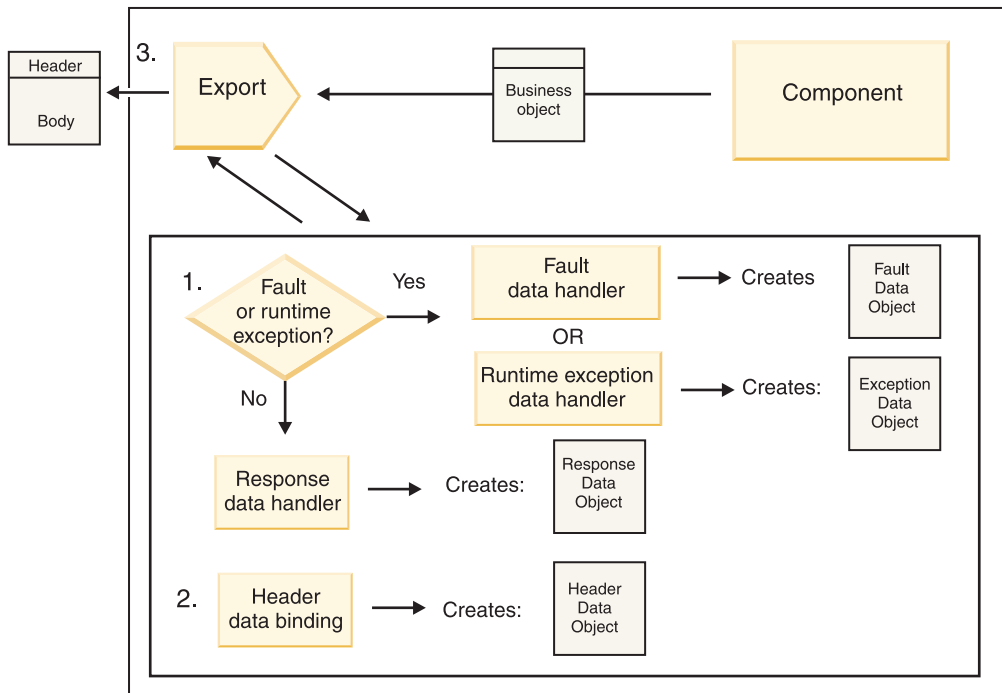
Header
Body

3.

Export

Business object

Component

1.

Fault or runtime exception?

Yes

Fault data handler

Creates

Fault Data Object

OR

Runtime exception data handler

Creates:

Exception Data Object

No

Response data handler

Creates:

Response Data Object

2.

Header data binding

Creates:

Header Data Object